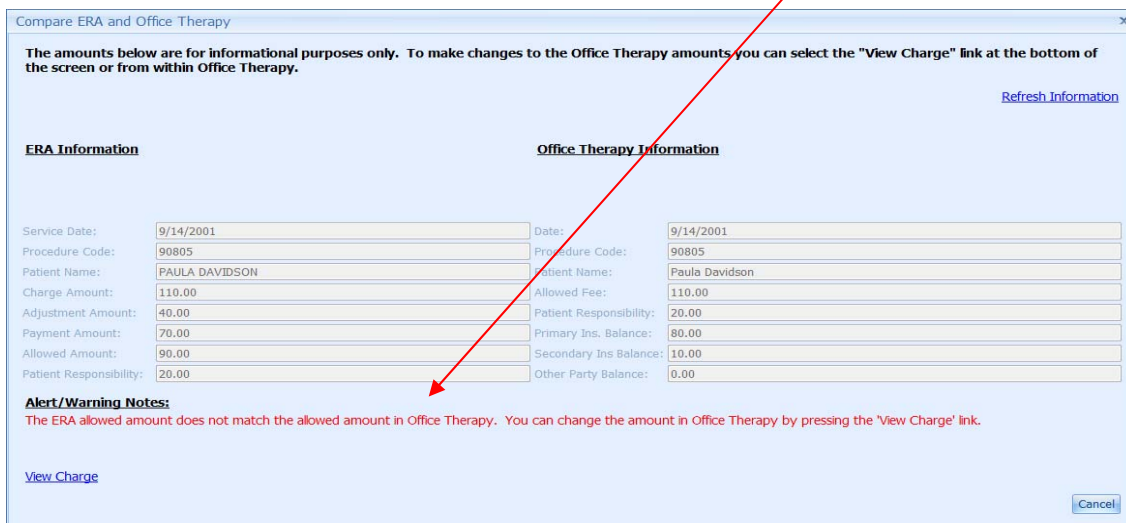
Compare ERA and Office Therapy

×

The amounts below are for informational purposes only. To make changes to the Office Therapy amounts you can select the "View Charge" link at the bottom of the screen or from within Office Therapy.

Refresh Information

ERA Information

Service Date: 9/14/2001
Procedure Code: 90805
Patient Name: PAULA DAVIDSON
Charge Amount: 110.00
Adjustment Amount: 40.00
Payment Amount: 70.00
Allowed Amount: 90.00
Patient Responsibility: 20.00

Office Therapy Information

Date: 9/14/2001
Procedure Code: 90805
Patient Name: Paula Davidson
Allowed Fee: 110.00
Patient Responsibility: 20.00
Primary Ins. Balance: 80.00
Secondary Ins Balance: 10.00
Other Party Balance: 0.00

Alert/Warning Notes:
The ERA allowed amount does not match the allowed amount in Office Therapy. You can change the amount in Office Therapy by pressing the 'View Charge' link.

View Charge

Cancel